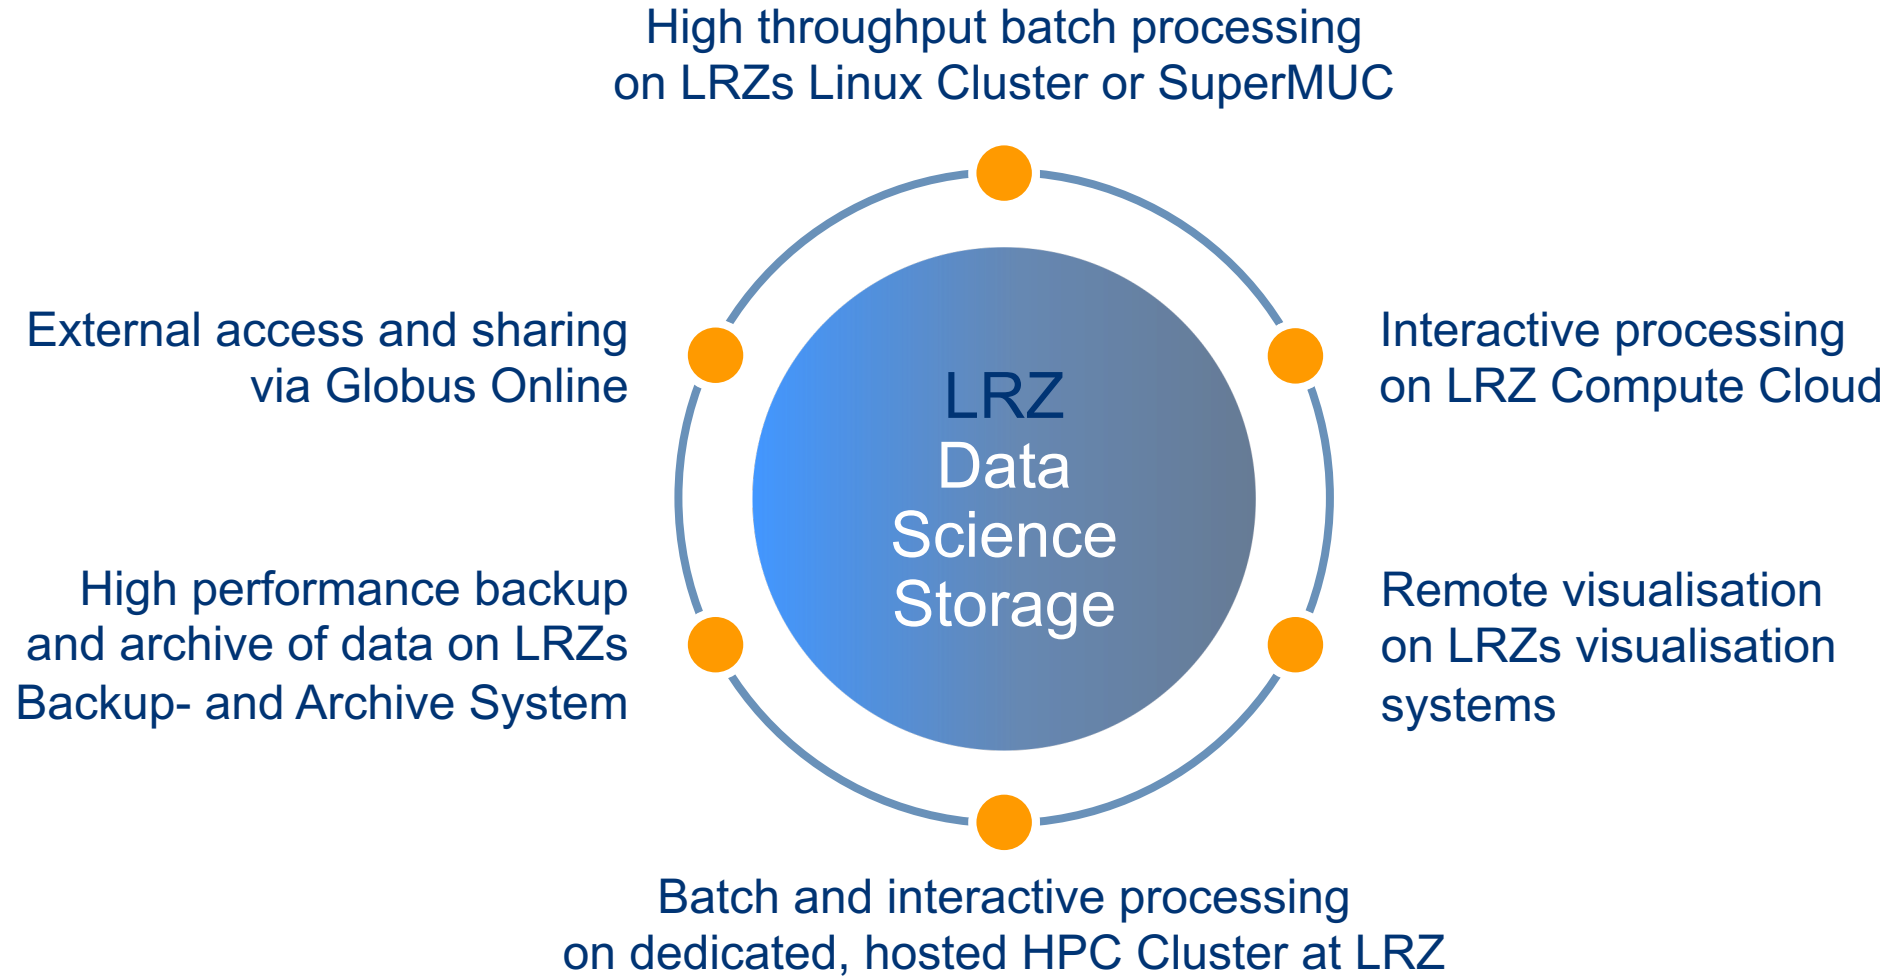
High throughput batch processing on LRZs Linux Cluster or SuperMUC

External access and sharing via Globus Online

Interactive processing on LRZ Compute Cloud

LRZ
Data
Science
Storage

High performance backup and archive of data on LRZs Backup- and Archive System

Remote visualisation on LRZs visualisation systems

Batch and interactive processing on dedicated, hosted HPC Cluster at LRZ